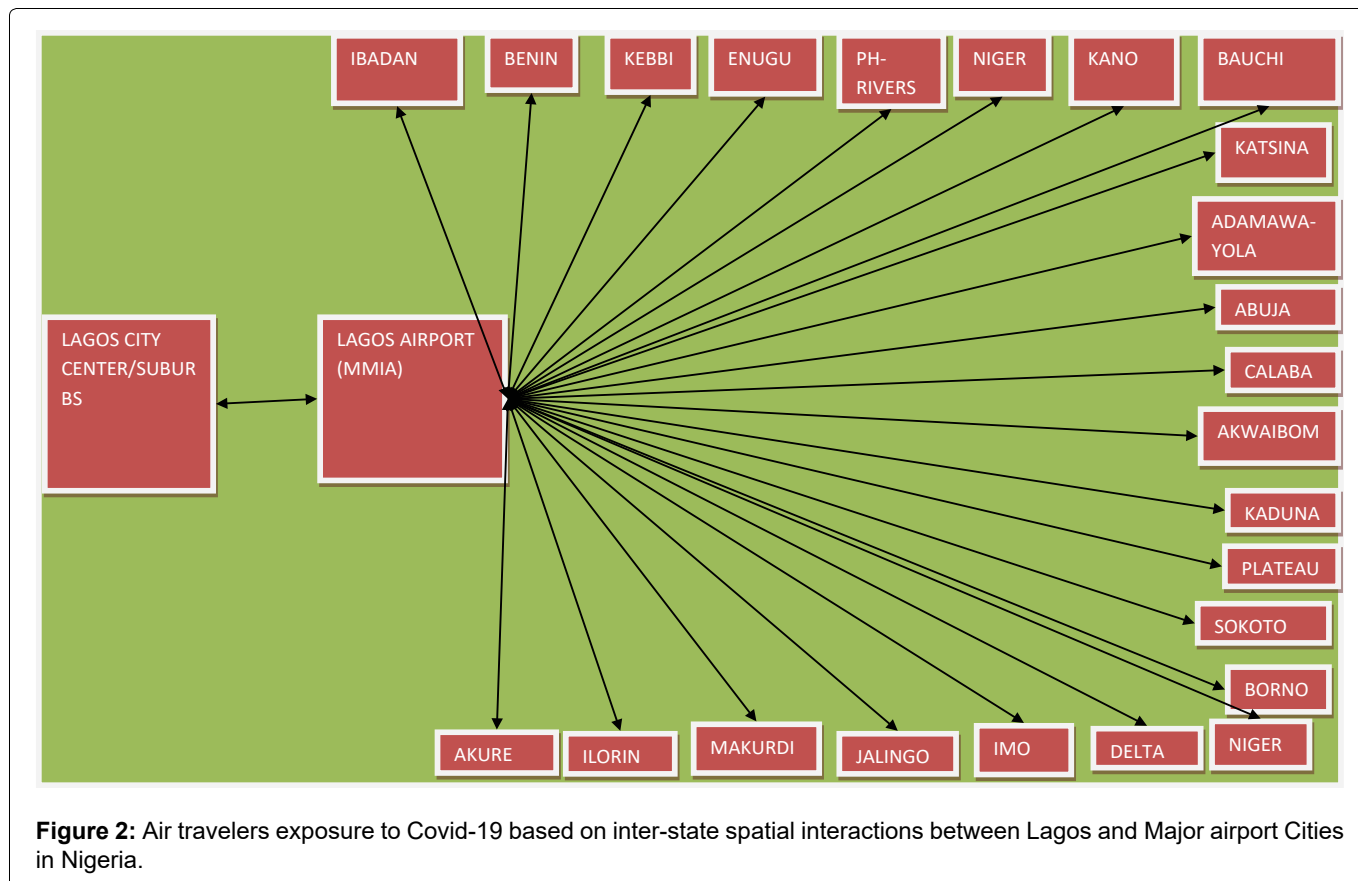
IBADAN

BENIN

KEBBI

ENUGU

PH-RIVERS

NIGER

KANO

BAUCHI

KATSINA

ADAMAWA-YOLA

ABUJA

LAGOS CITY CENTER/SUBURBS

LAGOS AIRPORT (MMIA)

CALABA

AKWAIBOM

KADUNA

PLATEAU

SOKOTO

BORNO

AKURE

ILORIN

MAKURDI

JALINGO

IMO

DELTA

NIGER

**Figure 2:** Air travelers exposure to Covid-19 based on inter-state spatial interactions between Lagos and Major airport Cities in Nigeria.